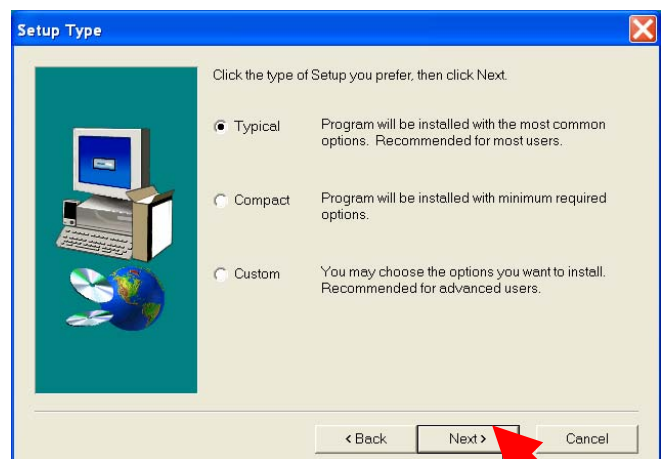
Setup Type

Click the type of Setup you prefer, then click Next.

Typical Program will be installed with the most common options. Recommended for most users.

Compact Program will be installed with minimum required options.

Custom You may choose the options you want to install. Recommended for advanced users.

< Back Next > Cancel